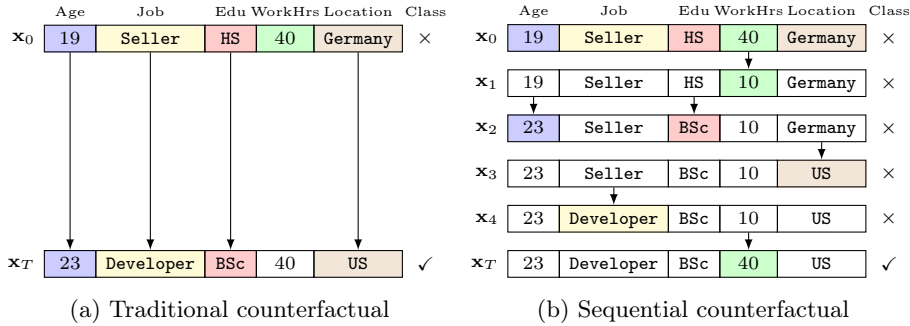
| | Age | Job | Edu | WorkHrs | Location | Class |
|---|---|---|---|---|---|---|
| $\mathbf{x}_0$ | 19 | Seller | HS | 40 | Germany | × |
| $\mathbf{x}_T$ | 23 | Developer | BSc | 40 | US | ✓ |

(a) Traditional counterfactual

| | Age | Job | Edu | WorkHrs | Location | Class |
|---|---|---|---|---|---|---|
| $\mathbf{x}_0$ | 19 | Seller | HS | 40 | Germany | × |
| $\mathbf{x}_1$ | 19 | Seller | HS | 10 | Germany | × |
| $\mathbf{x}_2$ | 23 | Seller | BSc | 10 | Germany | × |
| $\mathbf{x}_3$ | 23 | Seller | BSc | 10 | US | × |
| $\mathbf{x}_4$ | 23 | Developer | BSc | 10 | US | × |
| $\mathbf{x}_T$ | 23 | Developer | BSc | 40 | US | ✓ |

(b) Sequential counterfactual